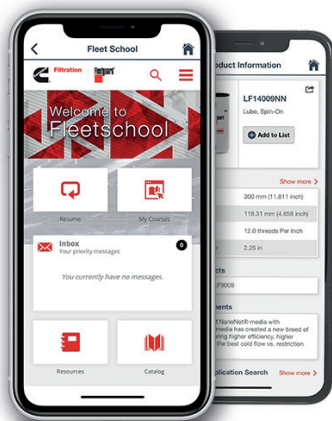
Fleet School

Filtration Fleetguard

Welcome to Fleetschool

Resume

My Courses

Inbox

Your priority messages

0

You currently have no messages.

Resources

Catalog

roduct Information

LF14009NN

Lube, Spin-On

Add to List

Show more >

300 mm (11.811 inch)

118.31 mm (4.658 inch)

12.0 threads Per Inch

2.25 in

cts

LF9009

ments

NanoNet® media with media has created a new breed of ering higher efficiency, higher the best cold flow vs. restriction

plication Search

Show more >